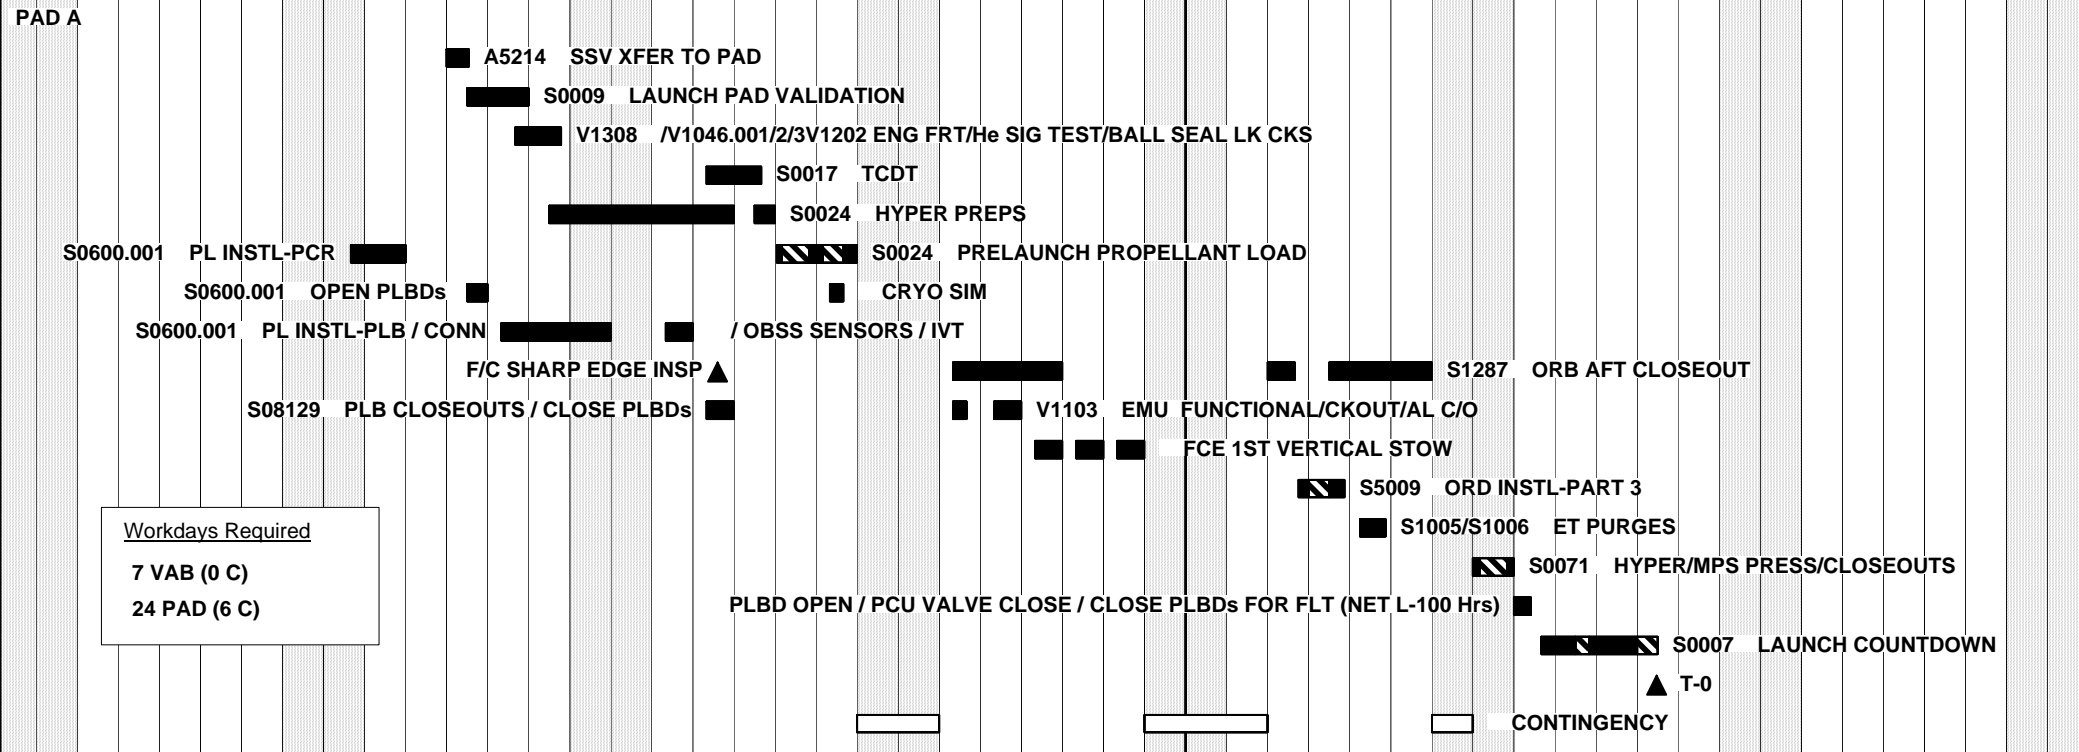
PAD A

A5214 SSV XFER TO PAD

S0009 LAUNCH PAD VALIDATION

V1308 /V1046.001/2/3V1202 ENG FRT/He SIG TEST/BALL SEAL LK CKS

S0017 TCDT

S0024 HYPER PREPS

S0600.001 PL INSTL-PCR

S0024 PRELAUNCH PROPELLANT LOAD

S0600.001 OPEN PLBDs

CRYO SIM

S0600.001 PL INSTL-PLB / CONN

/ OBSS SENSORS / IVT

F/C SHARP EDGE INSP

S1287 ORB AFT CLOSEOUT

S08129 PLB CLOSEOUTS / CLOSE PLBDs

V1103 EMU FUNCTIONAL/CKOUT/AL C/O

FCE 1ST VERTICAL STOW

S5009 ORD INSTL-PART 3

Workdays Required

7 VAB (0 C)

24 PAD (6 C)

S1005/S1006 ET PURGES

S0071 HYPER/MPS PRESS/CLOSEOUTS

PLBD OPEN / PCU VALVE CLOSE / CLOSE PLBDs FOR FLT (NET L-100 Hrs)

S0007 LAUNCH COUNTDOWN

T-0

CONTINGENCY